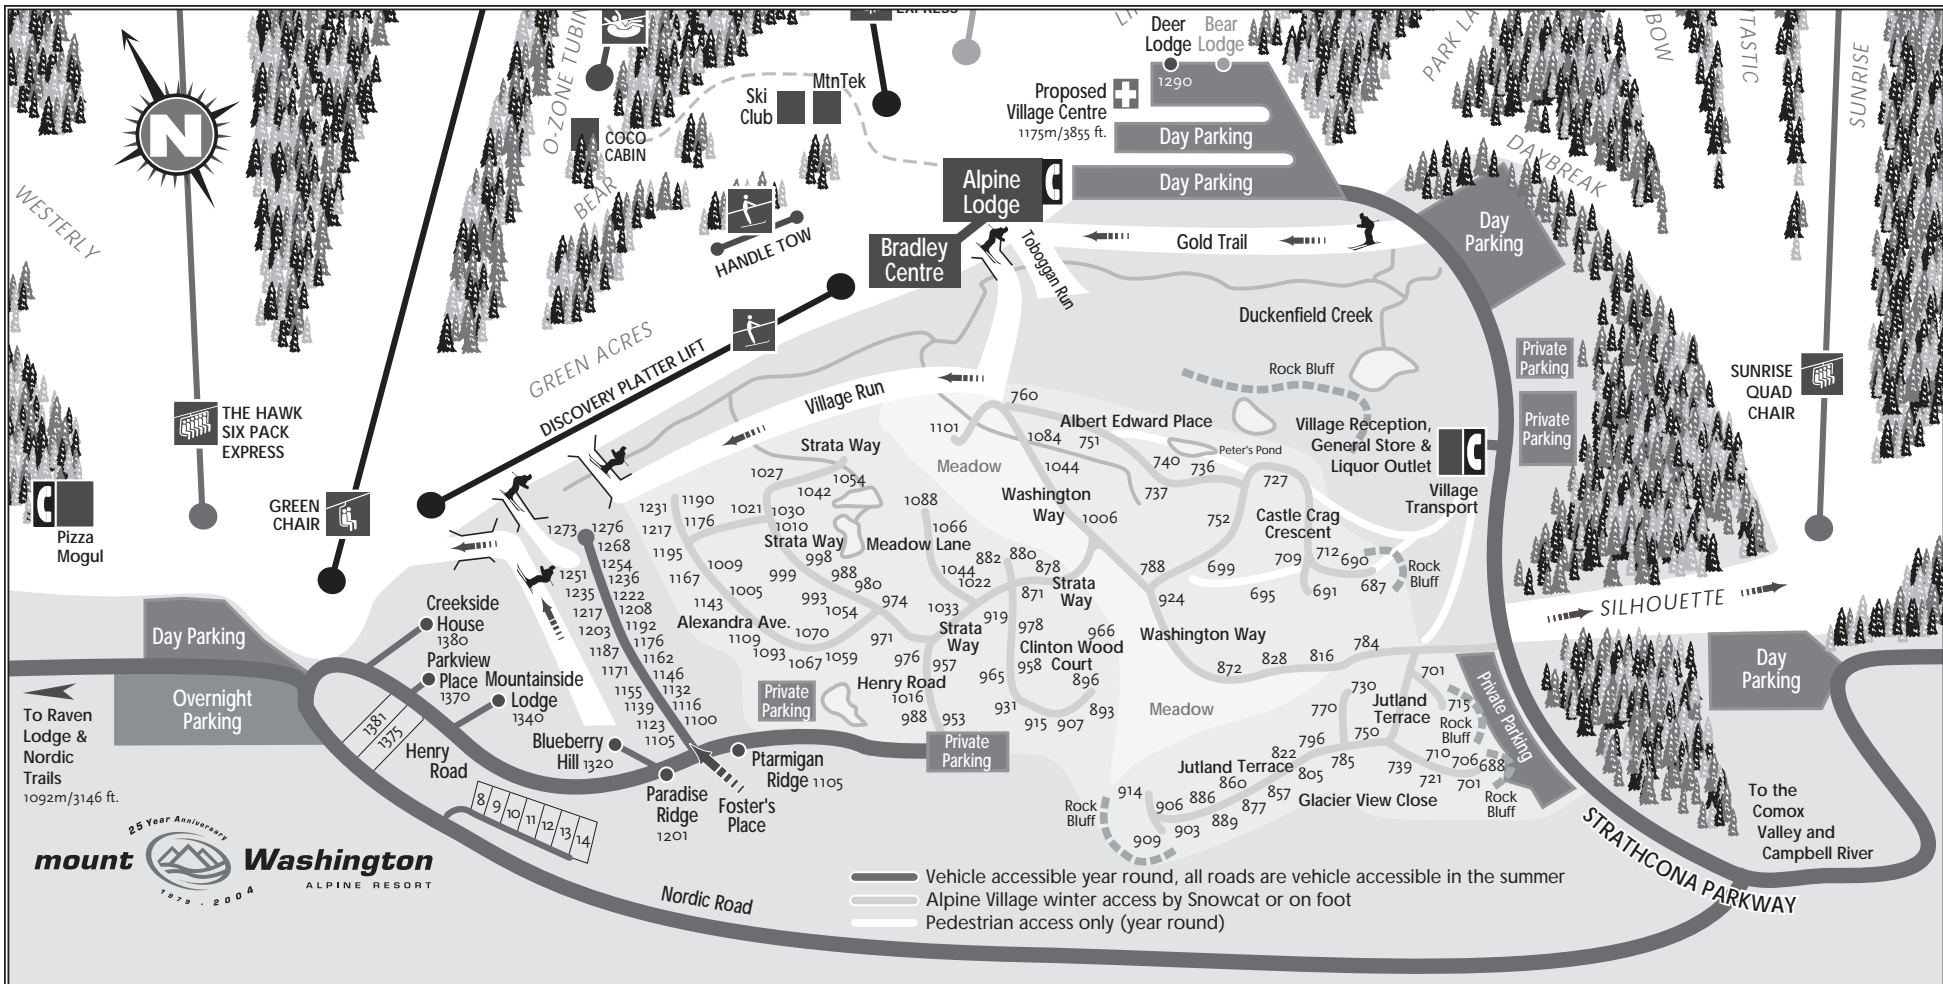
O-ZONE TUBIN
EXPRESS
Deer Lodge
Bear Lodge
1290
PARK LA
BOW
TASTIC
SUNRISE
MtnTek
Ski Club
Proposed Village Centre
1175m/3855 ft.
COCO CABIN
Day Parking
Day Parking
WESTERLY
BEAR
Alpine Lodge
DAYBREAK
HANDLE TOW
Bradley Centre
Toboggan Run
Gold Trail
Day Parking
GREEN ACRES
Duckenfield Creek
DISCOVERY PLATTER LIFT
Rock Bluff
Private Parking
SUNRISE QUAD CHAIR
Village Run
760
Albert Edward Place
Private Parking
THE HAWK SIX PACK EXPRESS
Village Reception, General Store & Liquor Outlet
Peter's Pond
1101
1084
751
Strata Way
Meadow
1044
740
736
727
Village Transport
1027
1054
Washington Way
737
GREEN CHAIR
1042
1088
1006
752
Castle Crag Crescent
1231
1190
1021
1030
Pizza Mogul
1273
1276
1217
1176
1010
1066
Strata Way
Meadow Lane
880
998
882
878
709
712
690
Rock Bluff
1268
1195
1044
1022
Strata Way
788
699
1254
1236
1009
999
988
980
687
1251
1235
1222
1167
871
695
691
SILHOUETTE
Creekside House
1380
1217
1208
1005
993
974
924
1143
1054
1033
Day Parking
1203
1192
Alexandra Ave.
919
978
Strata Way
Clinton Wood Court
966
Washington Way
784
1176
1070
971
1187
1109
Parkview Place
1370
Mountainside Lodge
1340
1162
1093
1067
1059
976
957
958
896
872
828
816
701
Day Parking
1171
1146
Private Parking
Henry Road
965
Overnight Parking
1155
1132
1016
730
Jutland Terrace
1139
1116
988
953
931
893
Meadow
770
To Raven Lodge & Nordic Trails
1092m/3146 ft.
1381
1375
1123
1100
915
907
715
Rock Bluff
Private Parking
Blueberry Hill 1320
1105
Private Parking
750
Henry Road
Ptarmigan Ridge 1105
796
822
710
706
688
Jutland Terrace
785
739
805
721
To the Comox Valley and Campbell River
Paradise Ridge
1201
Foster's Place
860
857
701
Rock Bluff
914
886
877
Glacier View Close
Rock Bluff
906
889
8
9
10
11
12
13
14
903
909
STRATHCONA PARKWAY
25 Year Anniversary
mount Washington
ALPINE RESORT
1979 . 2004
Nordic Road
Vehicle accessible year round, all roads are vehicle accessible in the summer
Alpine Village winter access by Snowcat or on foot
Pedestrian access only (year round)